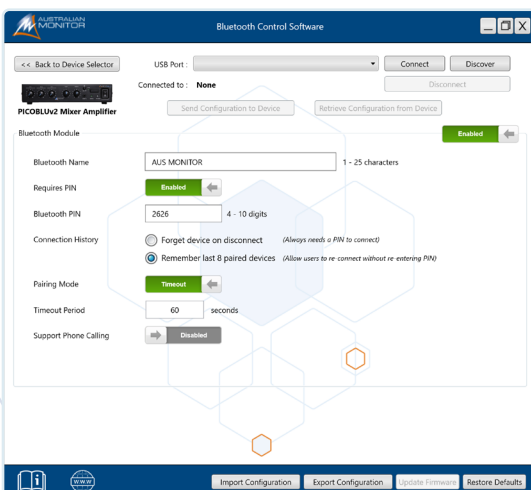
AUSTRALIAN MONITOR

Bluetooth Control Software

_ □ X

<< Back to Device Selector

USB Port :

Connect

Discover

Connected to : None

Disconnect

PICOBLUv2 Mixer Amplifier

Send Configuration to Device

Retrieve Configuration from Device

Bluetooth Module

Enabled

Bluetooth Name

AUS MONITOR

1 - 25 characters

Requires PIN

Enabled

Bluetooth PIN

2626

4 - 10 digits

Connection History

Forget device on disconnect (Always needs a PIN to connect)

Remember last 8 paired devices (Allow users to re-connect without re-entering PIN)

Pairing Mode

Timeout

Timeout Period

60

seconds

Support Phone Calling

Disabled

WWW

Import Configuration

Export Configuration

Update Firmware

Restore Defaults